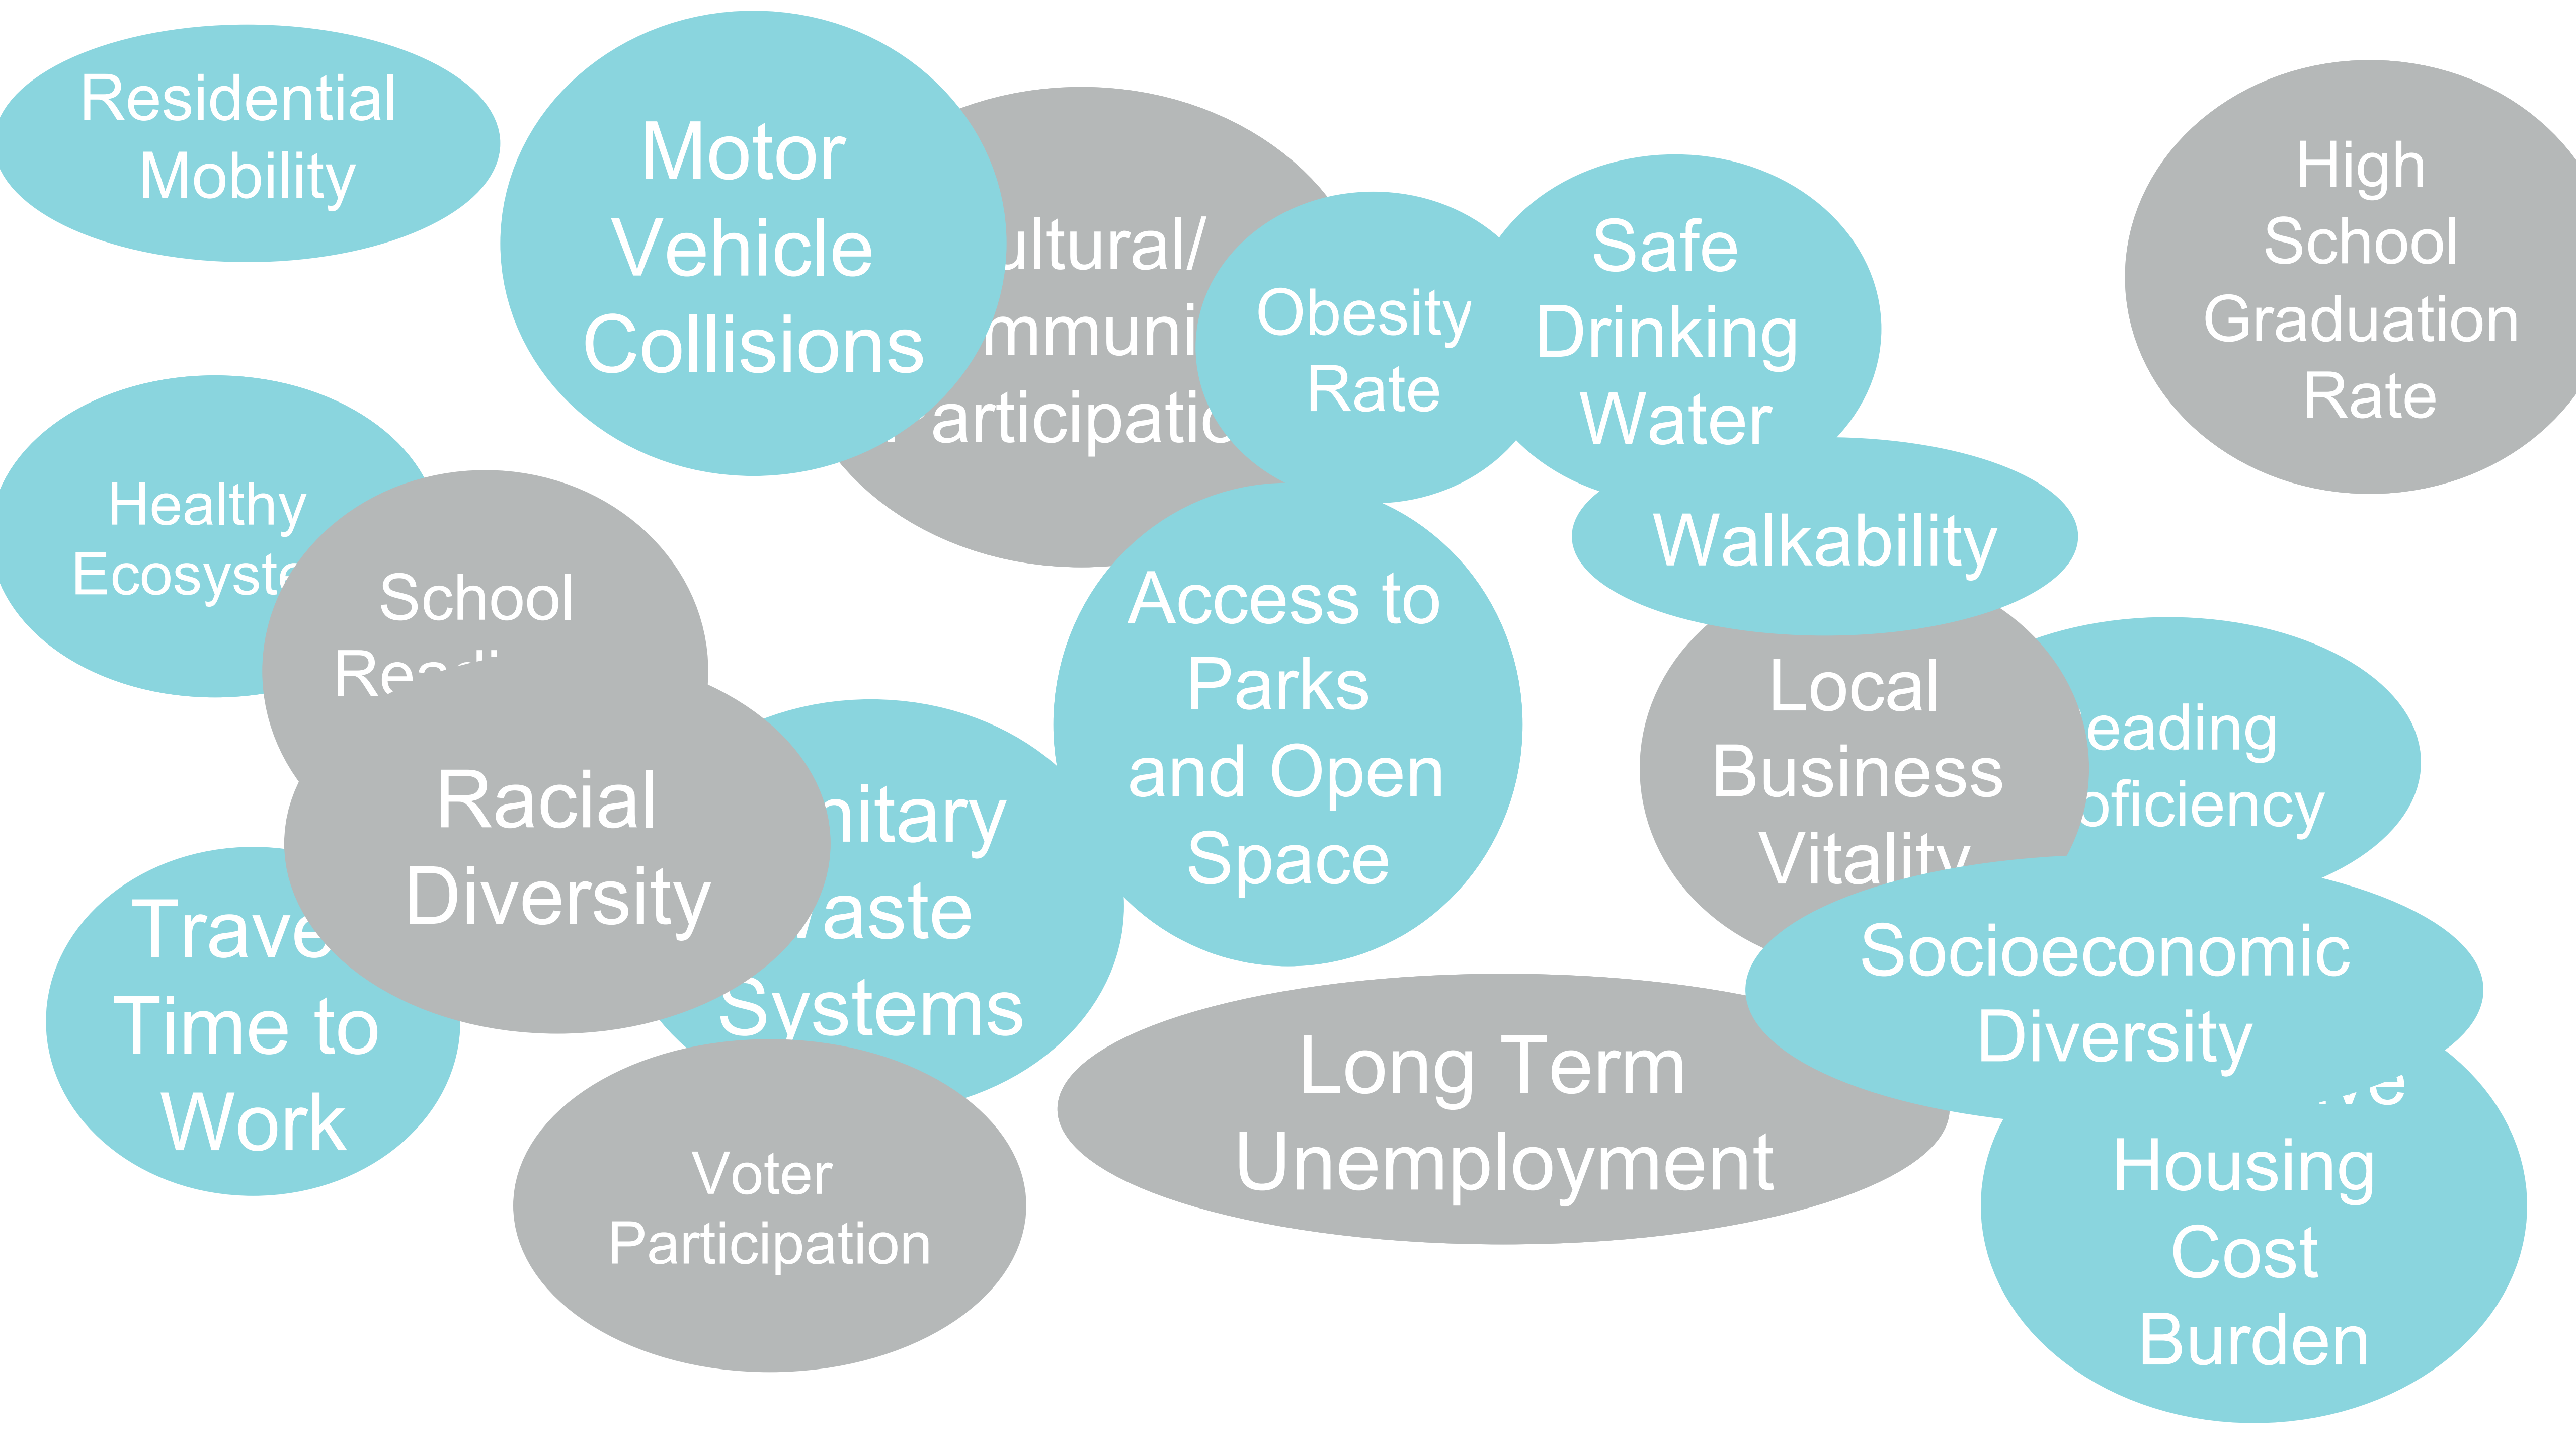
Residential Mobility

Motor Vehicle Collisions

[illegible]ultural/ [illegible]mmuni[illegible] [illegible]articipati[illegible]

Obesity Rate

Safe Drinking Water

High School Graduation Rate

Healthy Ecosyst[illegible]

School Rea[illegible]

Walkability

Access to Parks and Open Space

Local Business Vitality

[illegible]eading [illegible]oficiency

Racial Diversity

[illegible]nitary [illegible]aste Systems

Trave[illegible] Time to Work

Socioeconomic Diversity

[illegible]ve

Long Term Unemployment

Housing Cost Burden

Voter Participation